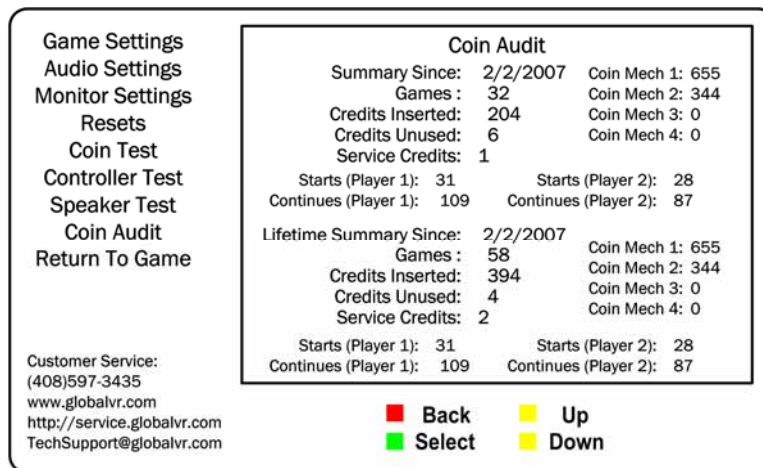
Game Settings
Audio Settings
Monitor Settings
Resets
Coin Test
Controller Test
Speaker Test
Coin Audit
Return To Game

Coin Audit

Summary Since: 2/2/2007
Games : 32
Credits Inserted: 204
Credits Unused: 6
Service Credits: 1

Coin Mech 1: 655
Coin Mech 2: 344
Coin Mech 3: 0
Coin Mech 4: 0

Starts (Player 1): 31
Continues (Player 1): 109
Starts (Player 2): 28
Continues (Player 2): 87

Lifetime Summary Since: 2/2/2007
Games : 58
Credits Inserted: 394
Credits Unused: 4
Service Credits: 2

Coin Mech 1: 655
Coin Mech 2: 344
Coin Mech 3: 0
Coin Mech 4: 0

Starts (Player 1): 31
Continues (Player 1): 109
Starts (Player 2): 28
Continues (Player 2): 87

Customer Service:
(408)597-3435
www.globalvr.com
http://service.globalvr.com
TechSupport@globalvr.com

Back
Select
Up
Down